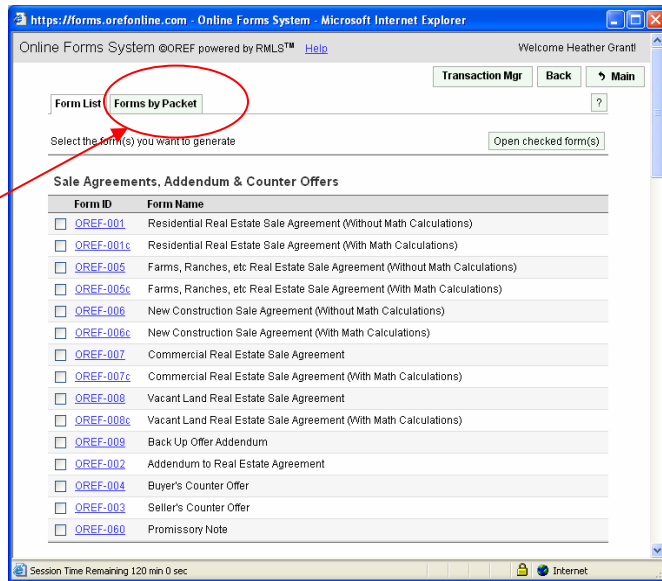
https://forms.orefonline.com - Online Forms System - Microsoft Internet Explorer

Online Forms System ©OREF powered by RMLS™ Help

Welcome Heather Grant!

Transaction Mgr | Back | Main

Form List | Forms by Packet

?

Select the form(s) you want to generate

Open checked form(s)

Sale Agreements, Addendum & Counter Offers

| Form ID | Form Name |
|---|---|
| OREF-001 | Residential Real Estate Sale Agreement (Without Math Calculations) |
| OREF-001c | Residential Real Estate Sale Agreement (With Math Calculations) |
| OREF-005 | Farms, Ranches, etc Real Estate Sale Agreement (Without Math Calculations) |
| OREF-005c | Farms, Ranches, etc Real Estate Sale Agreement (With Math Calculations) |
| OREF-006 | New Construction Sale Agreement (Without Math Calculations) |
| OREF-006c | New Construction Sale Agreement (With Math Calculations) |
| OREF-007 | Commercial Real Estate Sale Agreement |
| OREF-007c | Commercial Real Estate Sale Agreement (With Math Calculations) |
| OREF-008 | Vacant Land Real Estate Sale Agreement |
| OREF-008c | Vacant Land Real Estate Sale Agreement (With Math Calculations) |
| OREF-009 | Back Up Offer Addendum |
| OREF-002 | Addendum to Real Estate Agreement |
| OREF-004 | Buyer's Counter Offer |
| OREF-003 | Seller's Counter Offer |
| OREF-060 | Promissory Note |

Session Time Remaining 120 min 0 sec

Internet